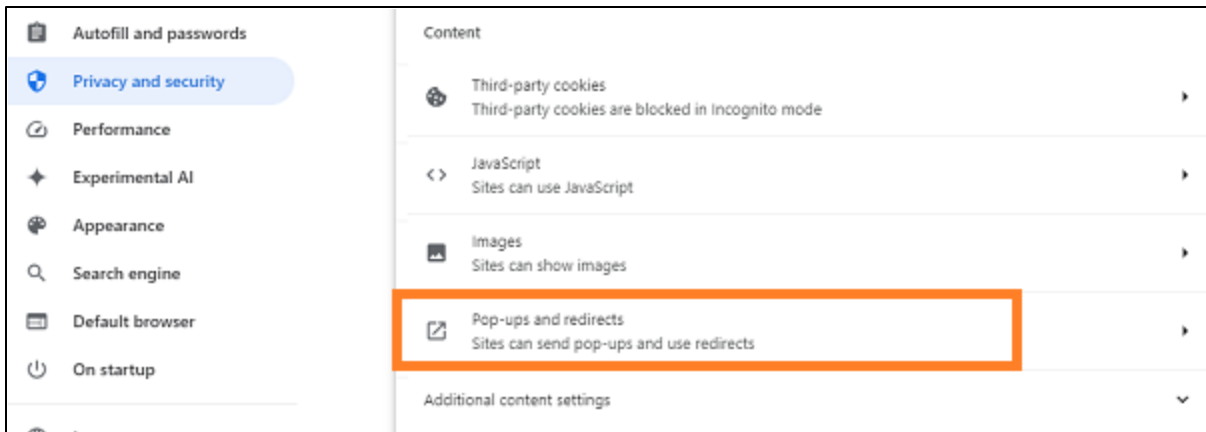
Autofill and passwords
Privacy and security
Performance
Experimental AI
Appearance
Search engine
Default browser
On startup

Content

Third-party cookies
Third-party cookies are blocked in Incognito mode

JavaScript
Sites can use JavaScript

Images
Sites can show images

Pop-ups and redirects
Sites can send pop-ups and use redirects

Additional content settings